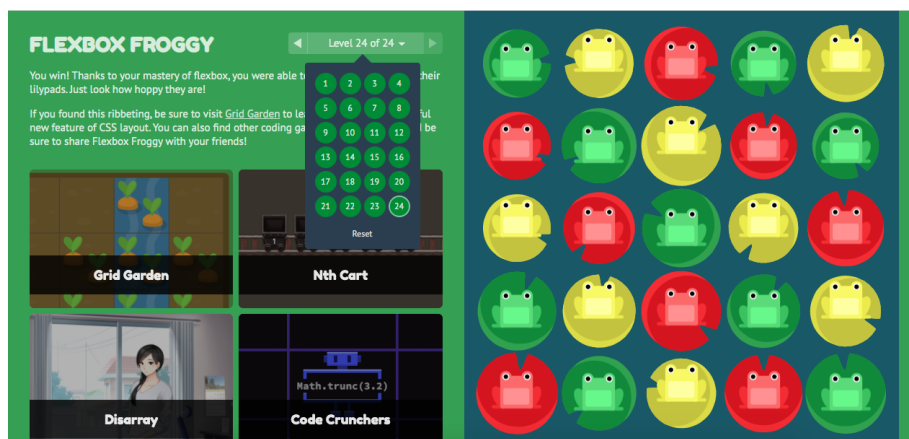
FLEXBOX FROGGY

◀ Level 24 of 24 ▾ ▶

You win! Thanks to your mastery of flexbox, you were able t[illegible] their lilypads. Just look how hoppy they are!

If you found this ribbeting, be sure to visit Grid Garden to le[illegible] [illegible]ful new feature of CSS layout. You can also find other coding ga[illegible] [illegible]d be sure to share Flexbox Froggy with your friends!

| 1 | 2 | 3 | 4 |
|---|---|---|---|
| 5 | 6 | 7 | 8 |
| 9 | 10 | 11 | 12 |
| 13 | 14 | 15 | 16 |
| 17 | 18 | 19 | 20 |
| 21 | 22 | 23 | 24 |

Reset

Grid Garden

1

Nth Cart

Math.trunc(3.2)

Disarray

Code Crunchers